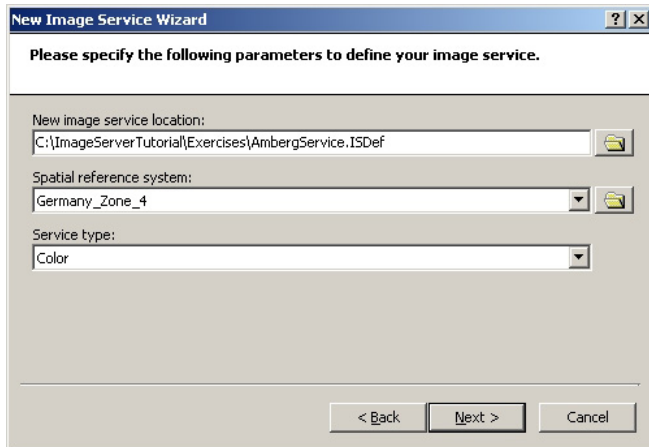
New Image Service Wizard

?

Please specify the following parameters to define your image service.

New image service location:

C:\ImageServerTutorial\Exercises\AmbergService.ISDef

Spatial reference system:

Germany_Zone_4

Service type:

Color

< Back

Next >

Cancel